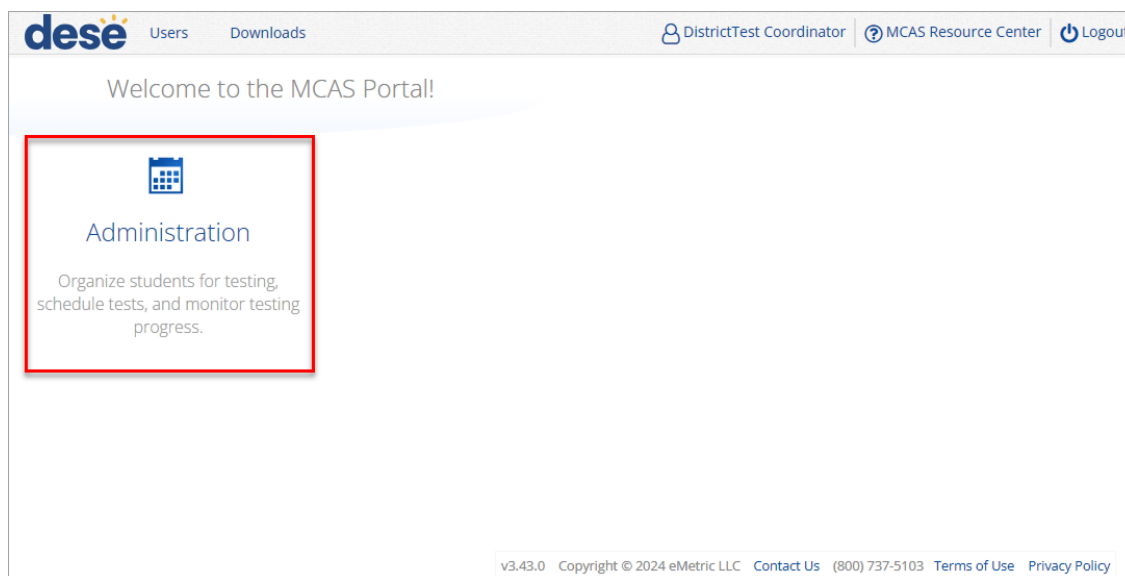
dese Users Downloads DistrictTest Coordinator MCAS Resource Center Logout

Welcome to the MCAS Portal!

Administration

Organize students for testing, schedule tests, and monitor testing progress.

v3.43.0 Copyright © 2024 eMetric LLC Contact Us (800) 737-5103 Terms of Use Privacy Policy